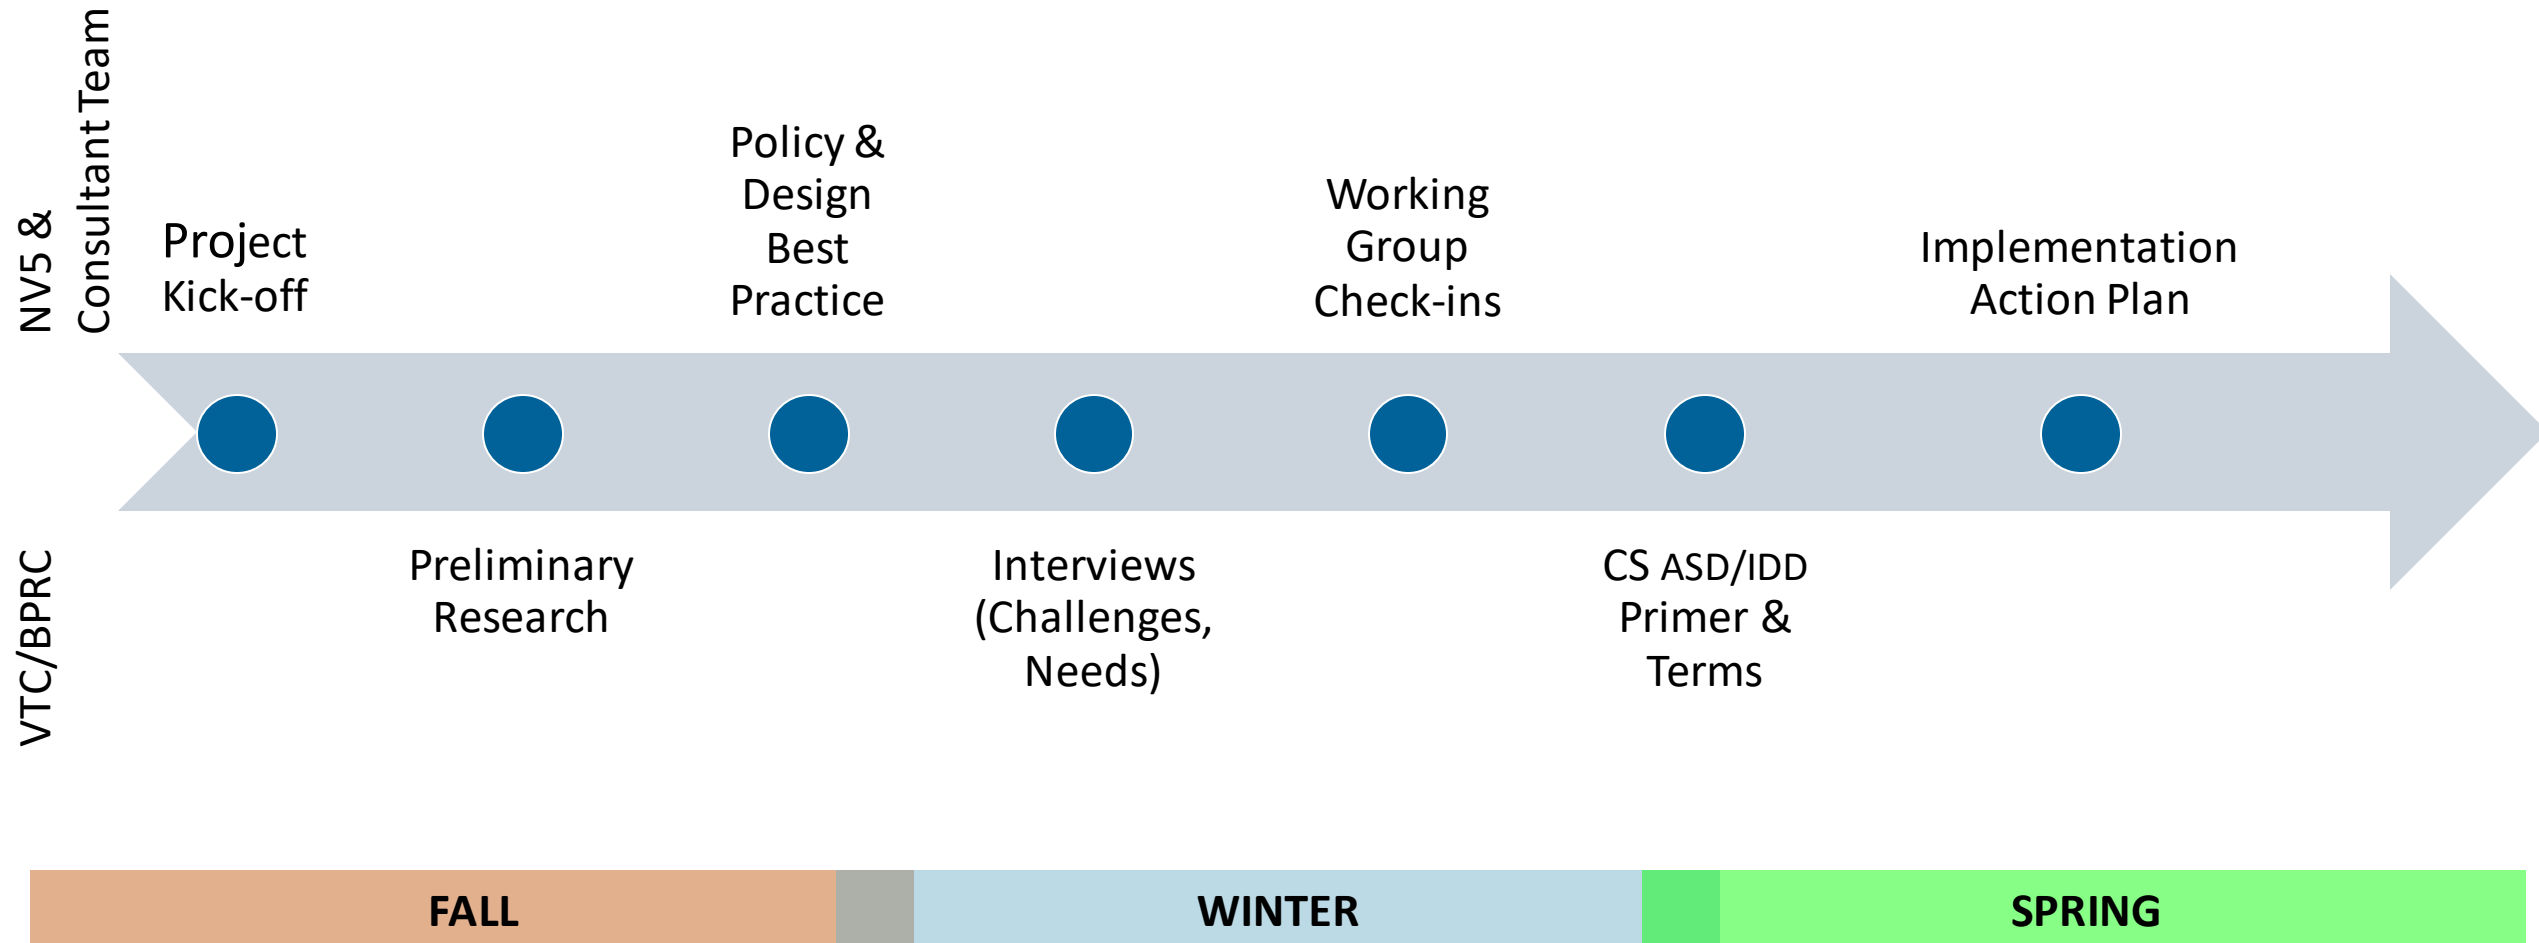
NV5 & Consultant Team

Project Kick-off

Policy & Design Best Practice

Working Group Check-ins

Implementation Action Plan

VTC/BPRC

Preliminary Research

Interviews (Challenges, Needs)

CS ASD/IDD Primer & Terms

FALL

WINTER

SPRING